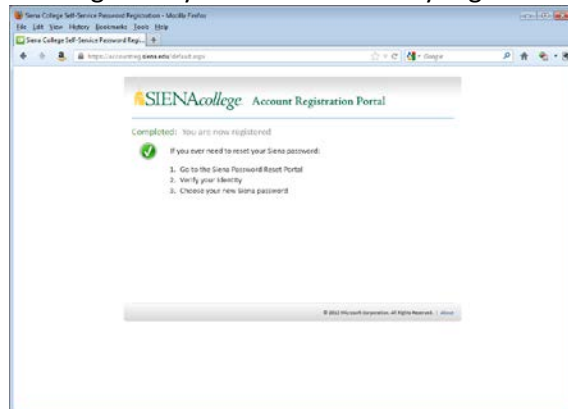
Siena College Self-Service Password Registration - Mozilla Firefox
File Edit View History Bookmarks Tools Help
Siena College Self-Service Password Regi...
https://accountreg.siena.edu/default.aspx
Google

SIENAcollege Account Registration Portal

Completed: You are now registered

If you ever need to reset your Siena password:

1. Go to the Siena Password Reset Portal
2. Verify your identity
3. Choose your new Siena password

© 2012 Microsoft Corporation. All Rights Reserved. | About